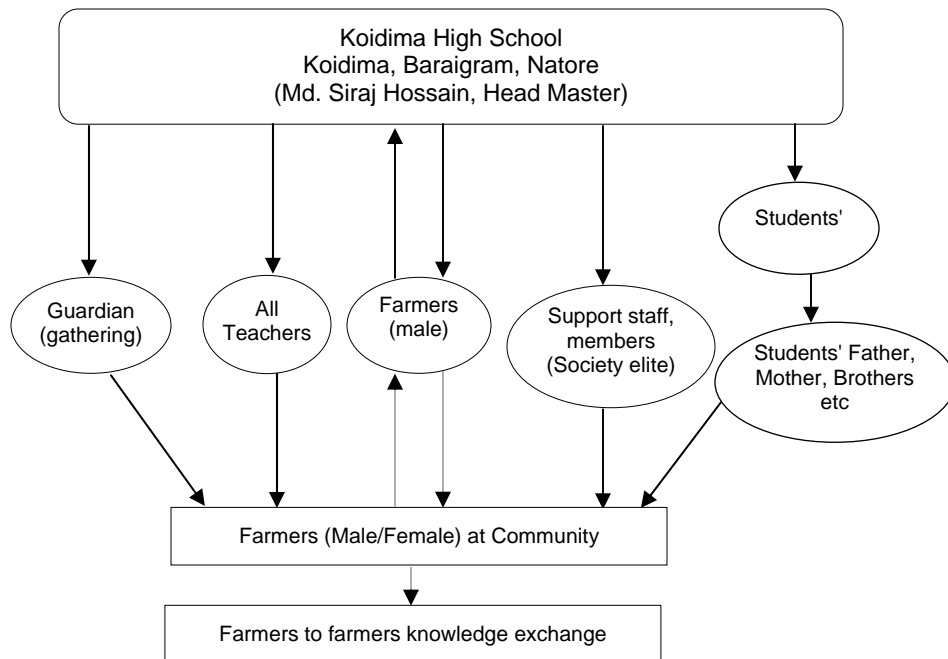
Koidima High School
Koidima, Baraigram, Natore
(Md. Siraj Hossain, Head Master)

Students'

Guardian (gathering)

All Teachers

Farmers (male)

Support staff, members (Society elite)

Students' Father, Mother, Brothers etc

Farmers (Male/Female) at Community

Farmers to farmers knowledge exchange